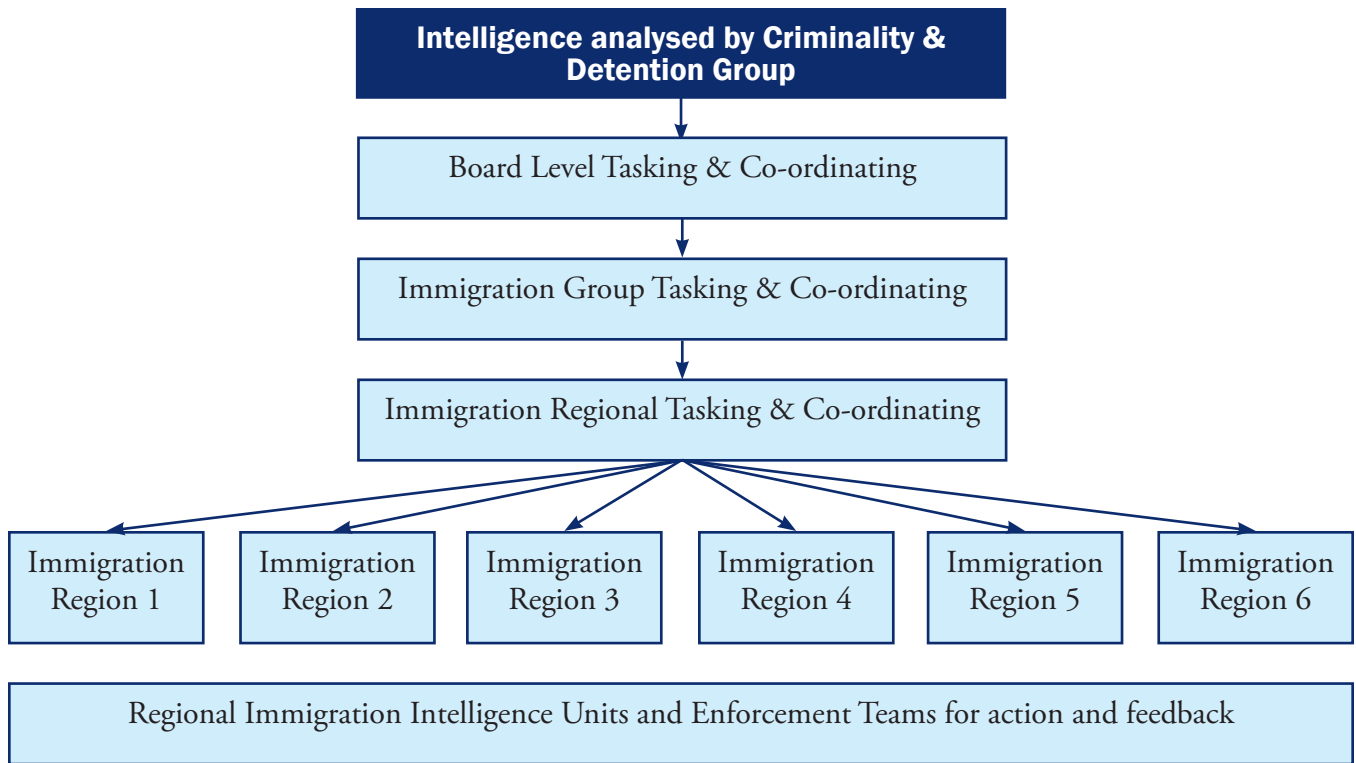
Intelligence analysed by Criminality & Detention Group

Board Level Tasking & Co-ordinating

Immigration Group Tasking & Co-ordinating

Immigration Regional Tasking & Co-ordinating

Immigration Region 1

Immigration Region 2

Immigration Region 3

Immigration Region 4

Immigration Region 5

Immigration Region 6

Regional Immigration Intelligence Units and Enforcement Teams for action and feedback